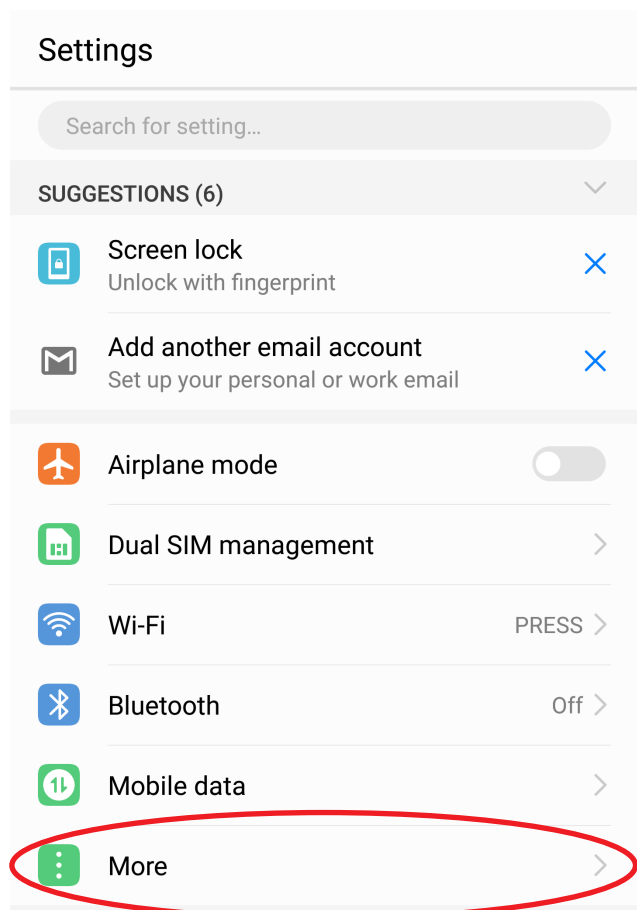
Settings

Search for setting...

SUGGESTIONS (6)

Screen lock
Unlock with fingerprint

Add another email account
Set up your personal or work email

Airplane mode

Dual SIM management

Wi-Fi PRESS

Bluetooth Off

Mobile data

More